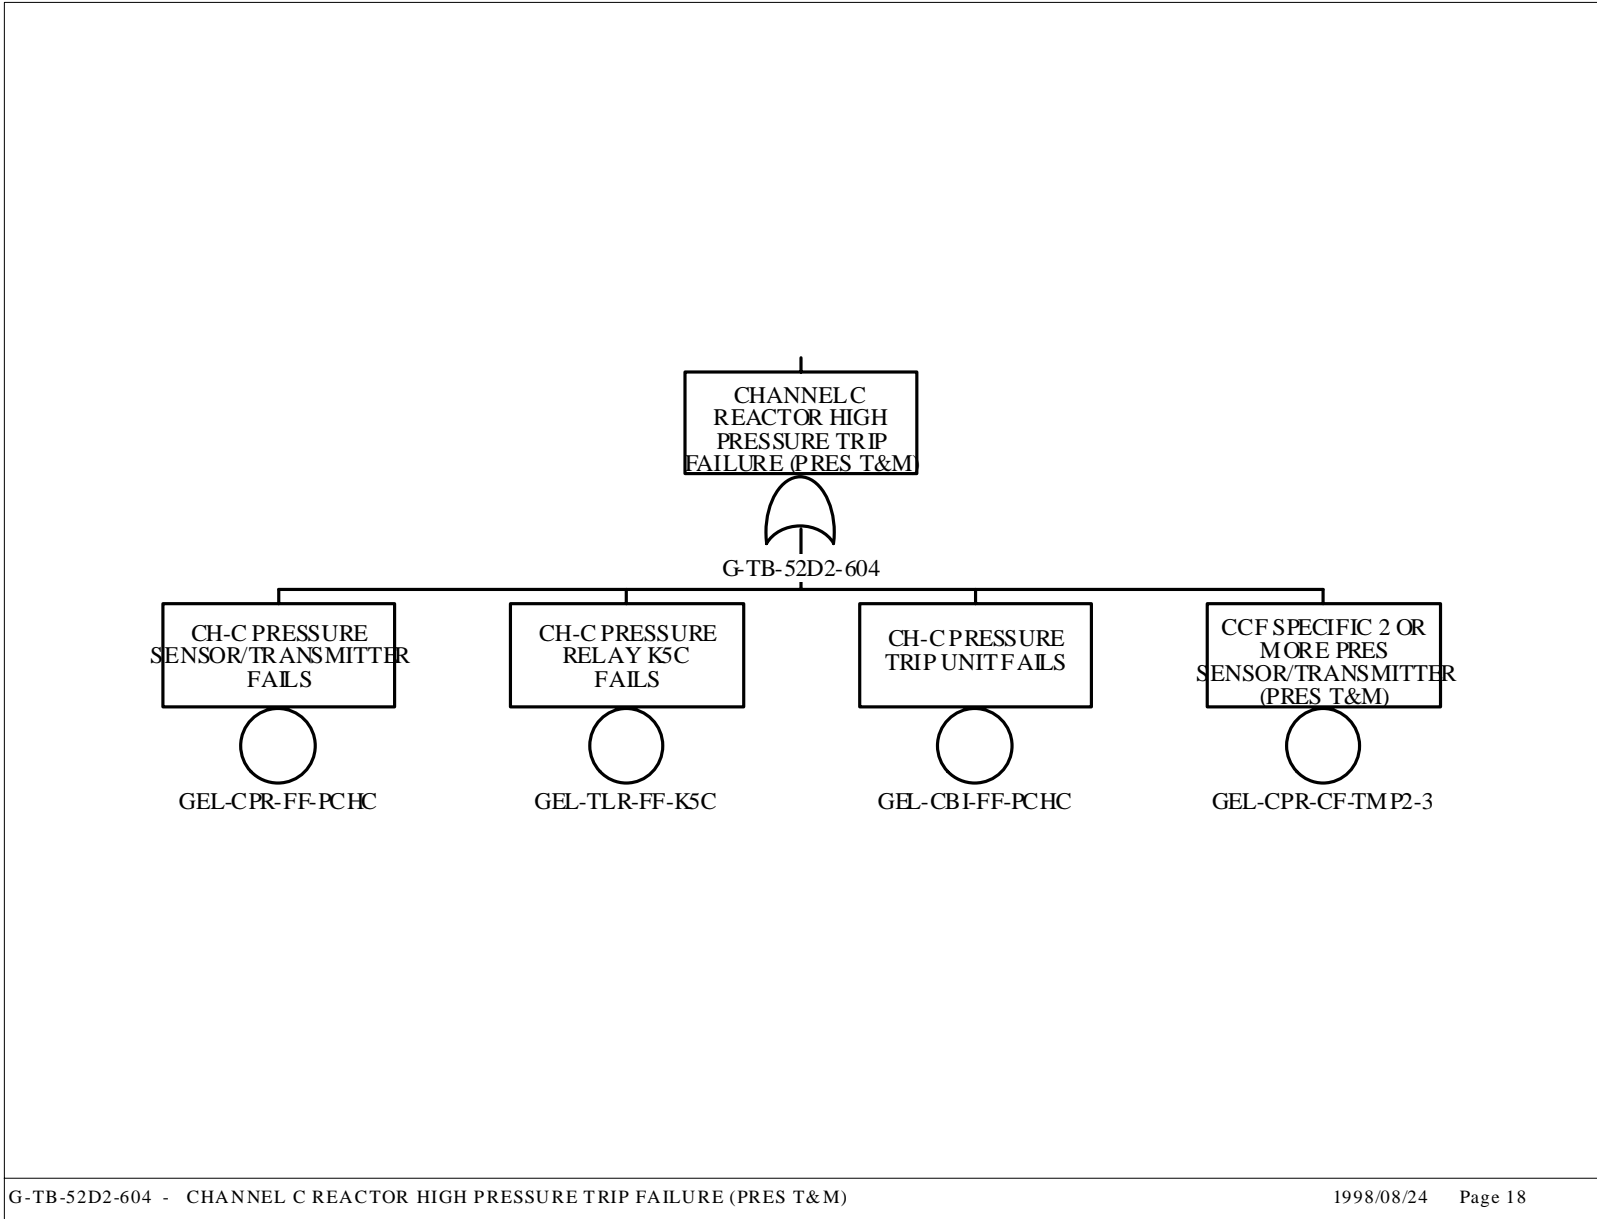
CHANNEL C REACTOR HIGH PRESSURE TRIP FAILURE (PRES T&M)

G-TB-52D2-604

CH-C PRESSURE SENSOR/TRANSMITTER FAILS

GEL-CPR-FF-PCHC

CH-C PRESSURE RELAY K5C FAILS

GEL-TLR-FF-K5C

CH-C PRESSURE TRIP UNIT FAILS

GEL-CBI-FF-PCHC

CCF SPECIFIC 2 OR MORE PRES SENSOR/TRANSMITTER (PRES T&M)

GEL-CPR-CF-TMP2-3

G-TB-52D2-604 - CHANNEL C REACTOR HIGH PRESSURE TRIP FAILURE (PRES T&M) 1998/08/24 Page 18